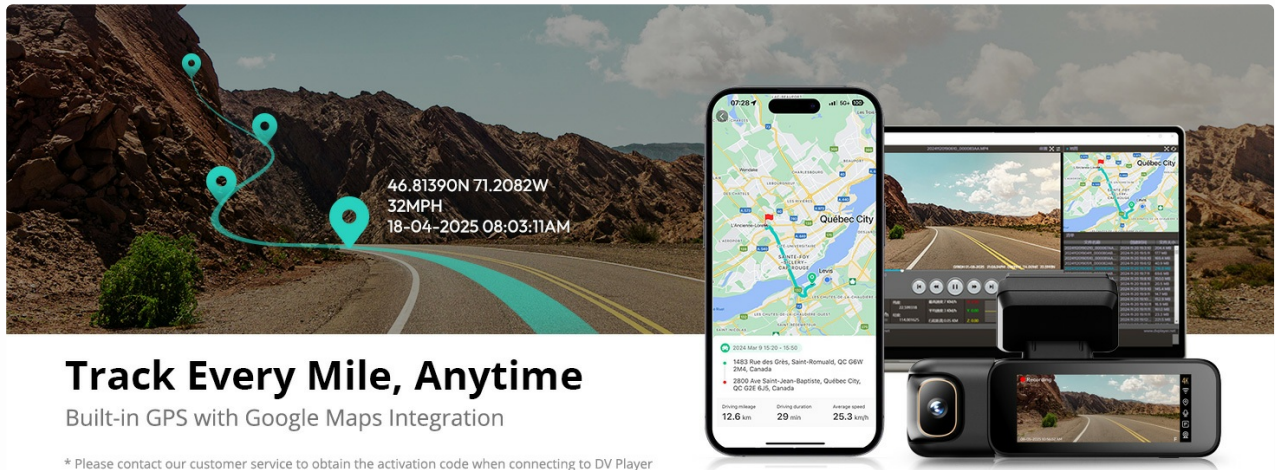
46.81390N 71.2082W
32MPH
18-04-2025 08:03:11AM

07:28

Québec City

Levis

2024 Mar 9 15:20 - 15:50

1483 Rue des Grès, Saint-Romuald, QC G6W 2M4, Canada

2800 Ave Saint-Jean-Baptiste, Québec City, QC G2E 6J5, Canada

| Driving mileage | Driving duration | Average speed |
|---|---|---|
| 12.6 km | 29 min | 25.3 km/h |

Québec City

Recording

Track Every Mile, Anytime

Built-in GPS with Google Maps Integration

* Please contact our customer service to obtain the activation code when connecting to DV Player